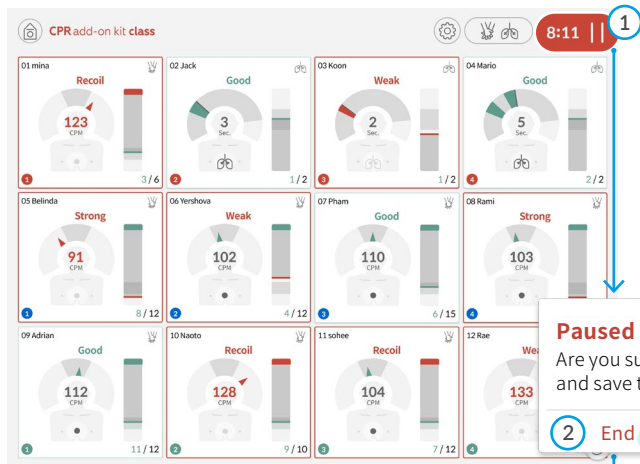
CPR add-on kit class

8:11

1

01 mina
Recoil
123
CPM
1
3 / 6

02 Jack
Good
3
Sec.
2
1 / 2

03 Koon
Weak
2
Sec.
3
1 / 2

04 Mario
Good
5
Sec.
4
2 / 2

05 Belinda
Strong
91
CPM
1
8 / 12

06 Yershova
Weak
102
CPM
2
4 / 12

07 Pham
Good
110
CPM
3
6 / 15

08 Rami
Strong
103
CPM
4

09 Adrian
Good
112
CPM
1
11 / 12

10 Naoto
Recoil
128
CPM
2
9 / 10

11 sohee
Recoil
104
CPM
3
7 / 12

12 Rae
We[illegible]
133
CPM
4

Paused
Are you su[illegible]
and save t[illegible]

2
End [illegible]